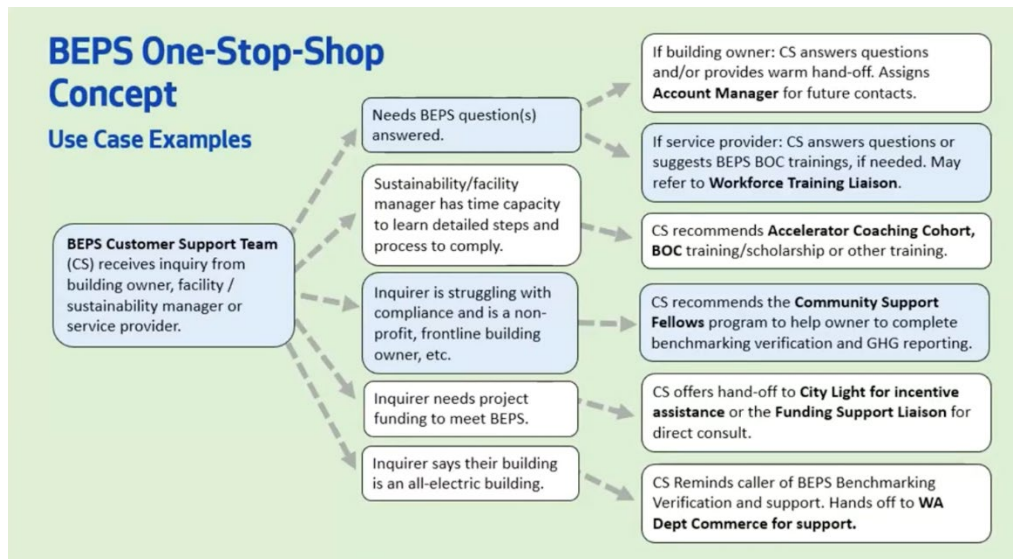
BEPS One-Stop-Shop Concept

Use Case Examples

BEPS Customer Support Team (CS) receives inquiry from building owner, facility / sustainability manager or service provider.

Needs BEPS question(s) answered.

Sustainability/facility manager has time capacity to learn detailed steps and process to comply.

Inquirer is struggling with compliance and is a non-profit, frontline building owner, etc.

Inquirer needs project funding to meet BEPS.

Inquirer says their building is an all-electric building.

If building owner: CS answers questions and/or provides warm hand-off. Assigns Account Manager for future contacts.

If service provider: CS answers questions or suggests BEPS BOC trainings, if needed. May refer to Workforce Training Liaison.

CS recommends Accelerator Coaching Cohort, BOC training/scholarship or other training.

CS recommends the Community Support Fellows program to help owner to complete benchmarking verification and GHG reporting.

CS offers hand-off to City Light for incentive assistance or the Funding Support Liaison for direct consult.

CS Reminds caller of BEPS Benchmarking Verification and support. Hands off to WA Dept Commerce for support.